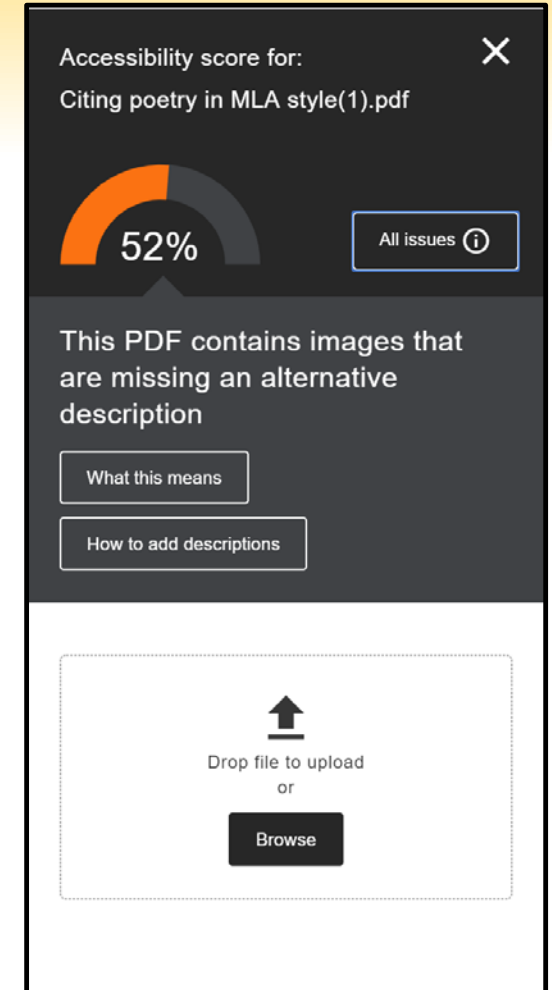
Accessibility score for:
Citing poetry in MLA style(1).pdf

52%

All issues

This PDF contains images that are missing an alternative description

What this means

How to add descriptions

Drop file to upload
or

Browse